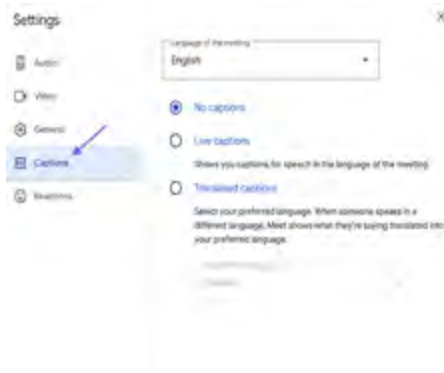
Settings

Audio

Video

General

Captions

Reactions

Language of the meeting

English

No captions

Live captions

Shows you captions for speech in the language of the meeting

Translated captions

Select your preferred language. When someone speaks in a different language, Meet shows what they're saying translated into your preferred language.

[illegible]

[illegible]